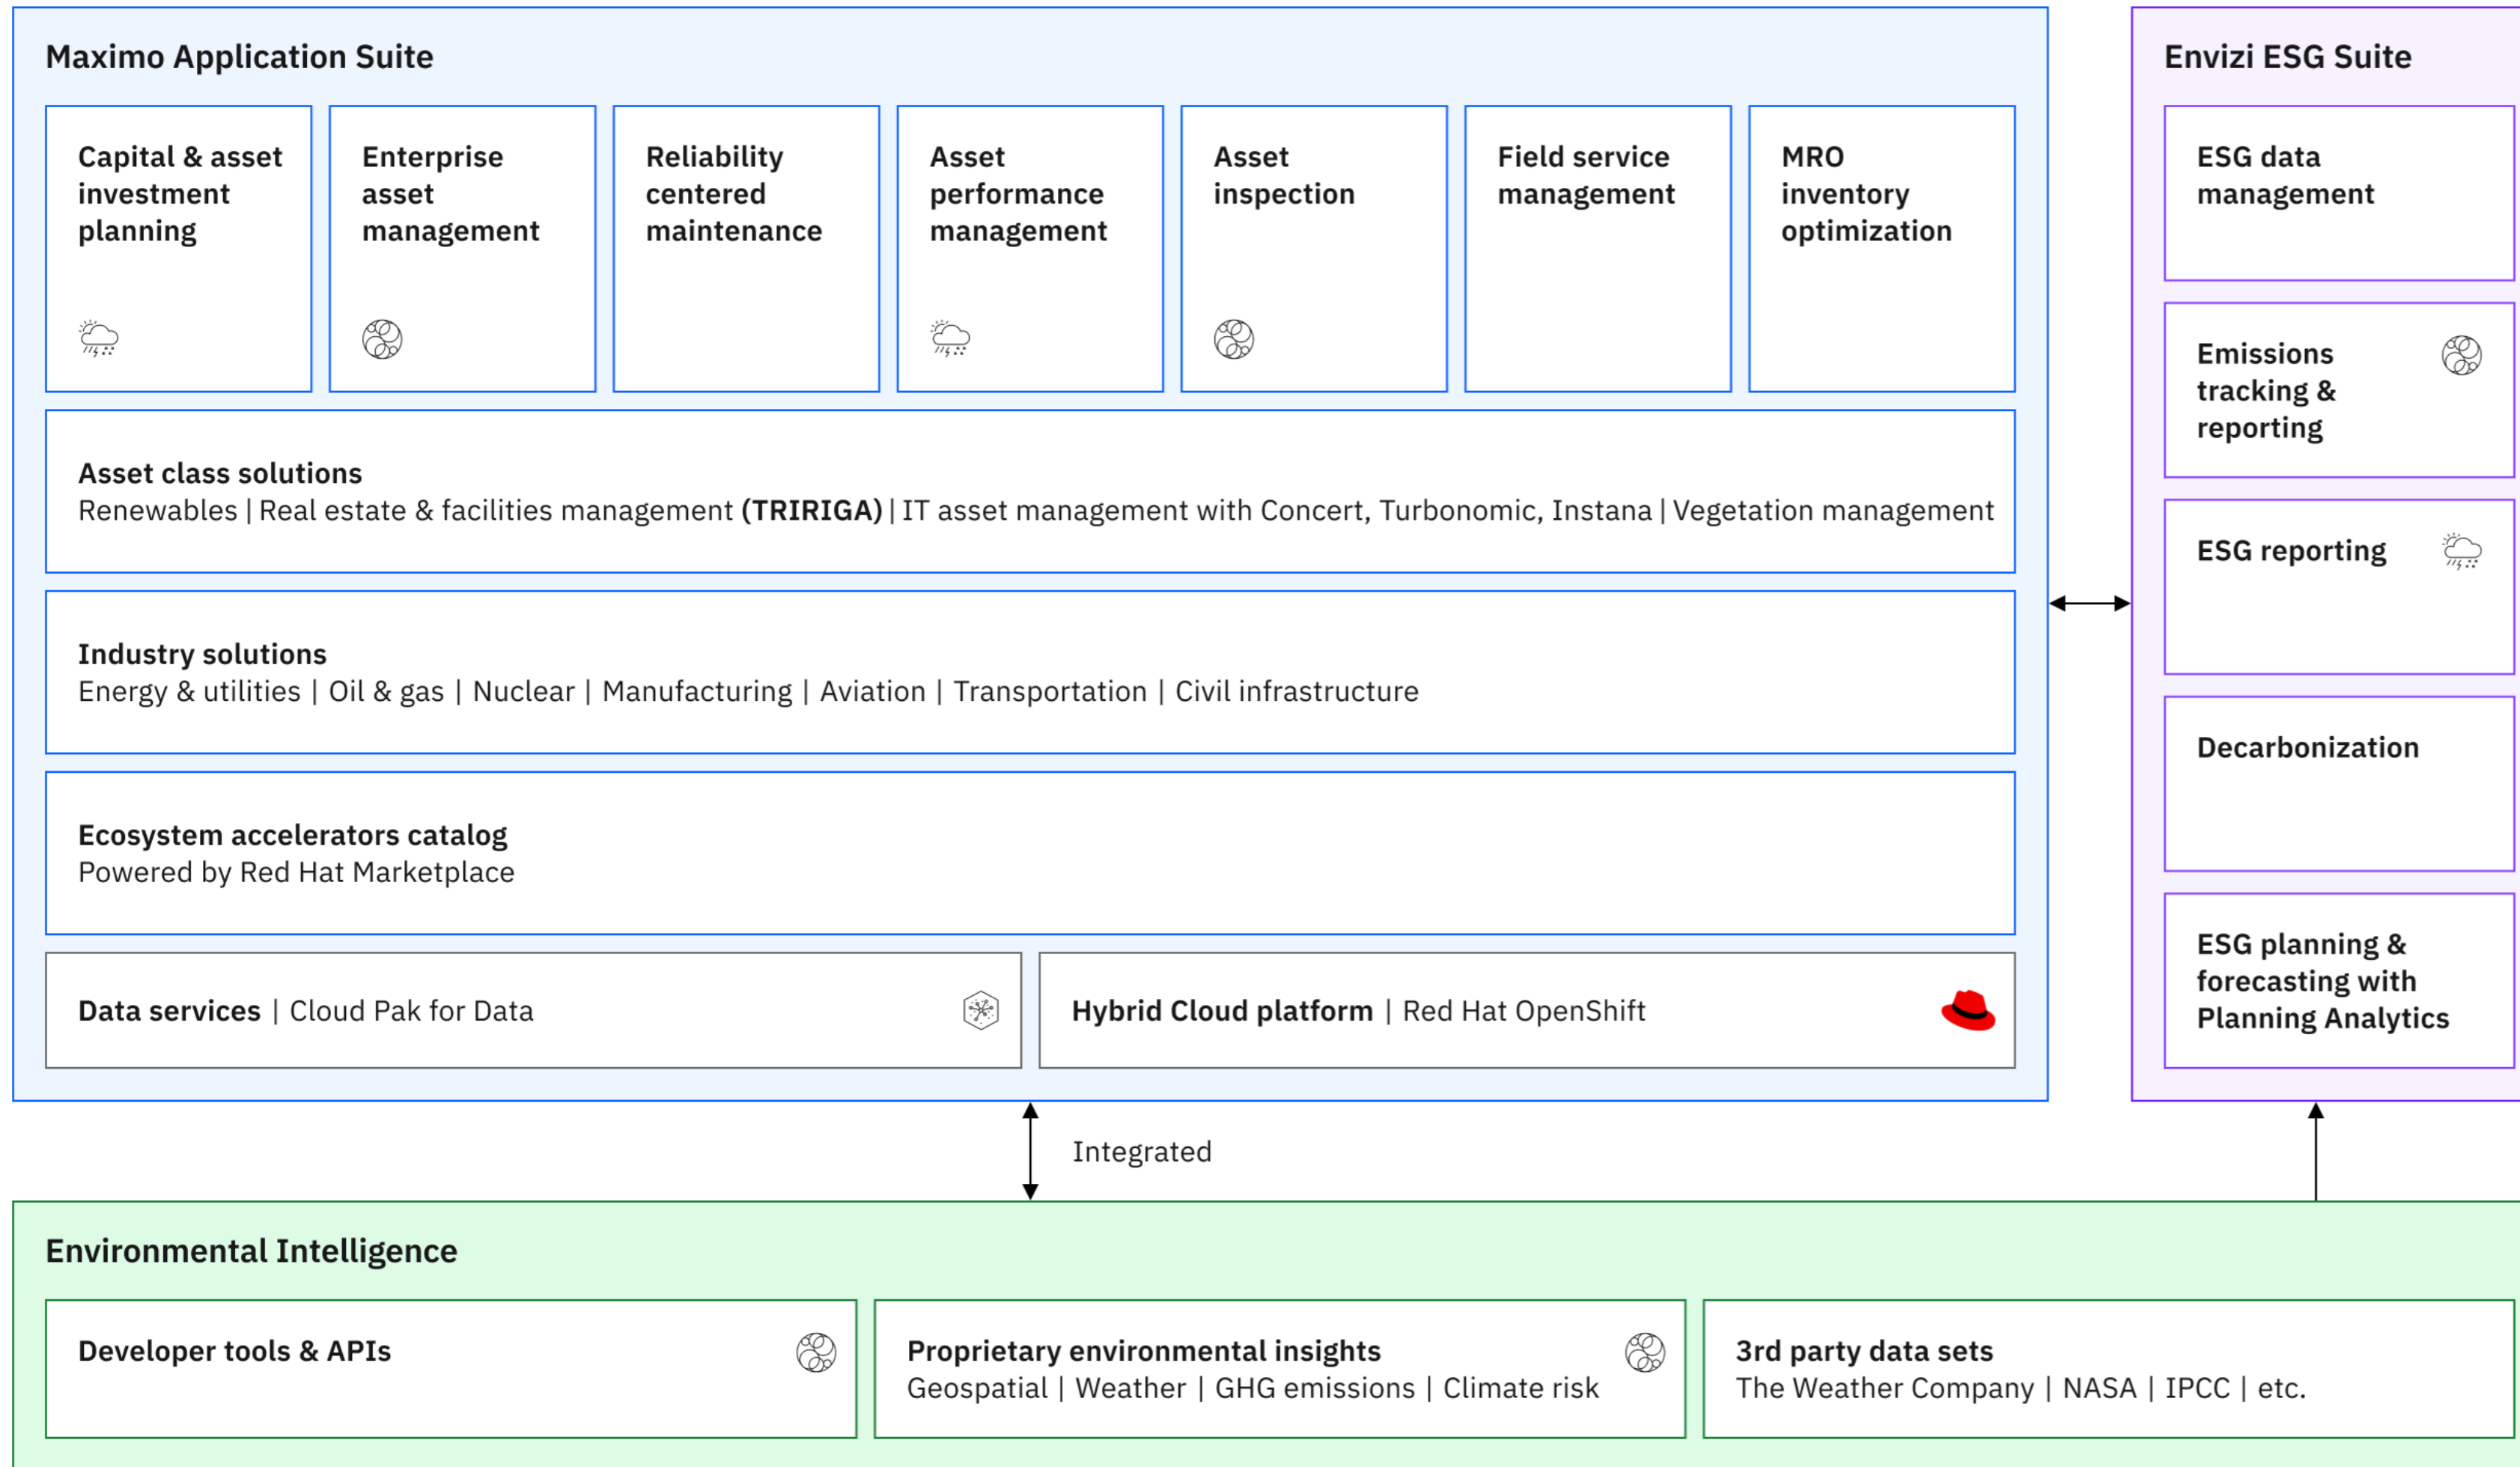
Maximo Application Suite

Capital & asset investment planning

Enterprise asset management

Reliability centered maintenance

Asset performance management

Asset inspection

Field service management

MRO inventory optimization

Asset class solutions
Renewables | Real estate & facilities management **(TRIRIGA)** | IT asset management with Concert, Turbonomic, Instana | Vegetation management

Industry solutions
Energy & utilities | Oil & gas | Nuclear | Manufacturing | Aviation | Transportation | Civil infrastructure

Ecosystem accelerators catalog
Powered by Red Hat Marketplace

Data services | Cloud Pak for Data

Hybrid Cloud platform | Red Hat OpenShift

Envizi ESG Suite

ESG data management

Emissions tracking & reporting

ESG reporting

Decarbonization

ESG planning & forecasting with Planning Analytics

Integrated

Environmental Intelligence

Developer tools & APIs

Proprietary environmental insights
Geospatial | Weather | GHG emissions | Climate risk

3rd party data sets
The Weather Company | NASA | IPCC | etc.